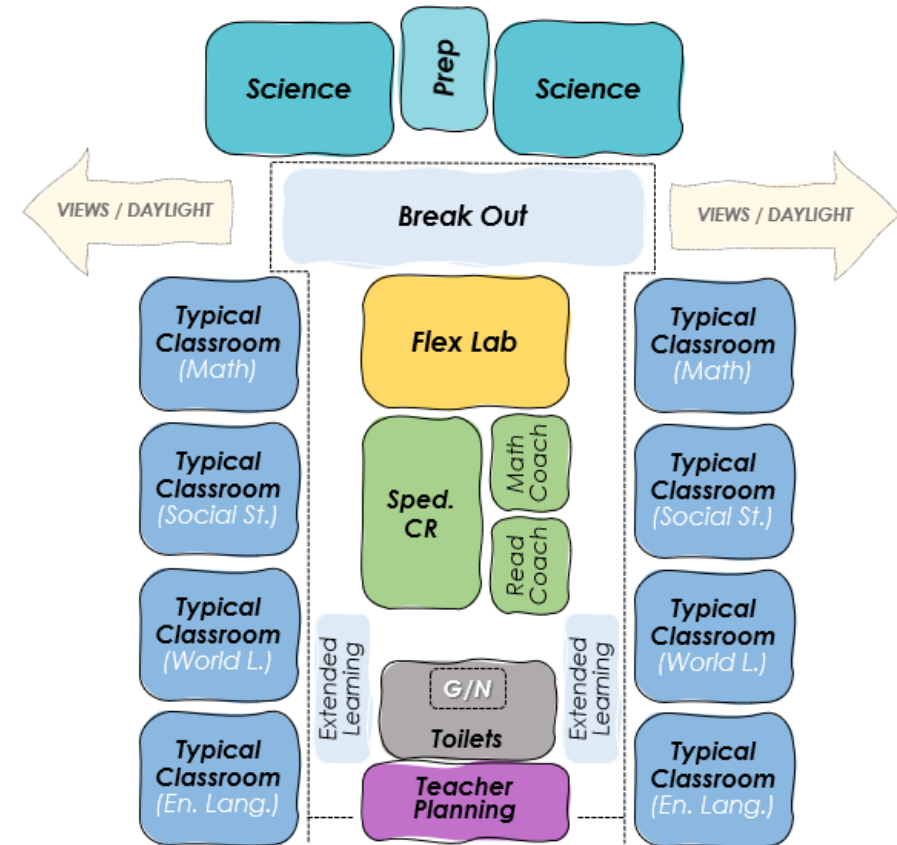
Science

Prep

Science

VIEWS / DAYLIGHT

Break Out

VIEWS / DAYLIGHT

Typical Classroom (Math)

Flex Lab

Typical Classroom (Math)

Typical Classroom (Social St.)

Sped. CR

Math Coach

Read Coach

Typical Classroom (Social St.)

Typical Classroom (World L.)

Extended Learning

G/N

Toilets

Extended Learning

Typical Classroom (World L.)

Typical Classroom (En. Lang.)

Teacher Planning

Typical Classroom (En. Lang.)